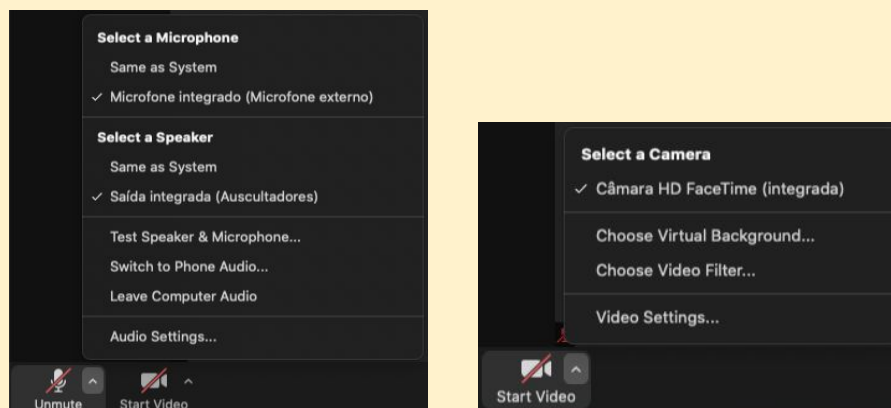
Select a Microphone
Same as System
✓ Microfone integrado (Microfone externo)
Select a Speaker
Same as System
✓ Saída integrada (Auscultadores)
Test Speaker & Microphone...
Switch to Phone Audio...
Leave Computer Audio
Audio Settings...
Unmute
Start Video

Select a Camera
✓ Câmara HD FaceTime (integrada)
Choose Virtual Background...
Choose Video Filter...
Video Settings...
Start Video